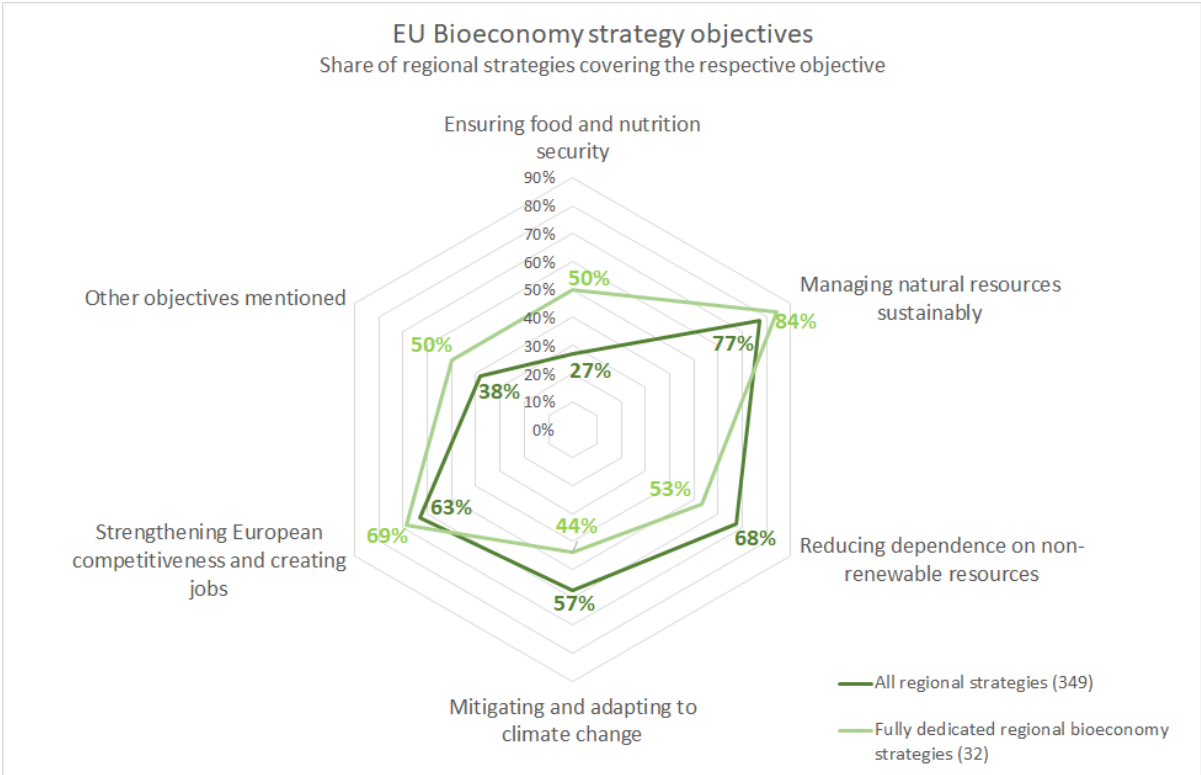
EU Bioeconomy strategy objectives
Share of regional strategies covering the respective objective

Ensuring food and nutrition security

90%
80%
70%
60%
50%
40%
30%
20%
10%
0%

50%
27%

Managing natural resources sustainably
84%
77%

Reducing dependence on non-renewable resources
53%
68%

Mitigating and adapting to climate change
44%
57%

Strengthening European competitiveness and creating jobs
69%
63%

Other objectives mentioned
50%
38%

All regional strategies (349)
Fully dedicated regional bioeconomy strategies (32)